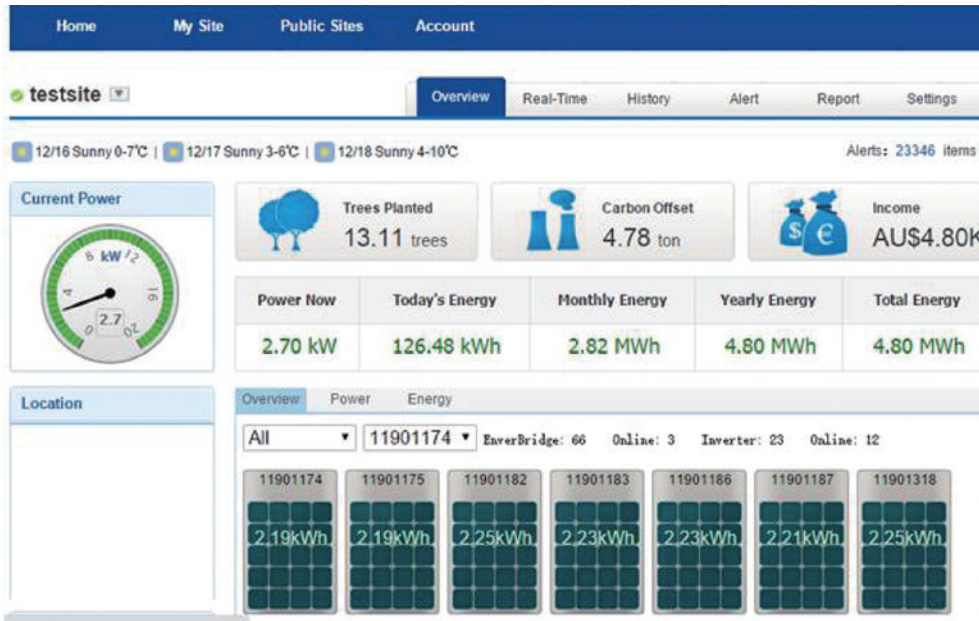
Home My Site Public Sites Account

testsite

Overview Real-Time History Alert Report Settings

12/16 Sunny 0-7℃ | 12/17 Sunny 3-6℃ | 12/18 Sunny 4-10℃

Alerts: 23346 items

Current Power

8 kW 12
4 16
0 20
2.7

Trees Planted
13.11 trees

Carbon Offset
4.78 ton

Income
AU$4.80K

| Power Now | Today's Energy | Monthly Energy | Yearly Energy | Total Energy |
|---|---|---|---|---|
| 2.70 kW | 126.48 kWh | 2.82 MWh | 4.80 MWh | 4.80 MWh |

Location

Overview Power Energy

All 11901174 EnverBridge: 66 Online: 3 Inverter: 23 Online: 12

11901174
2.19kWh

11901175
2.19kWh

11901182
2.25kWh

11901183
2.23kWh

11901186
2.23kWh

11901187
2.21kWh

11901318
2.25kWh